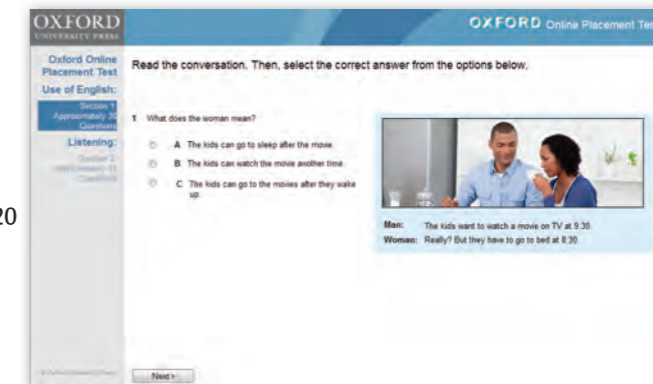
OXFORD
UNIVERSITY PRESS

OXFORD Online Placement Tes

Oxford Online Placement Test
Use of English:
Section 1
Approximately 30 Questions
Listening:
Section 2
Approximately 15 Questions

Read the conversation. Then, select the correct answer from the options below.

1 What does the woman mean?

A The kids can go to sleep after the movie.
B The kids can watch the movie another time.
C The kids can go to the movies after they wake up.

Man: The kids want to watch a movie on TV at 9:30.
Woman: Really? But they have to go to bed at 8:30.

20

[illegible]

Next >